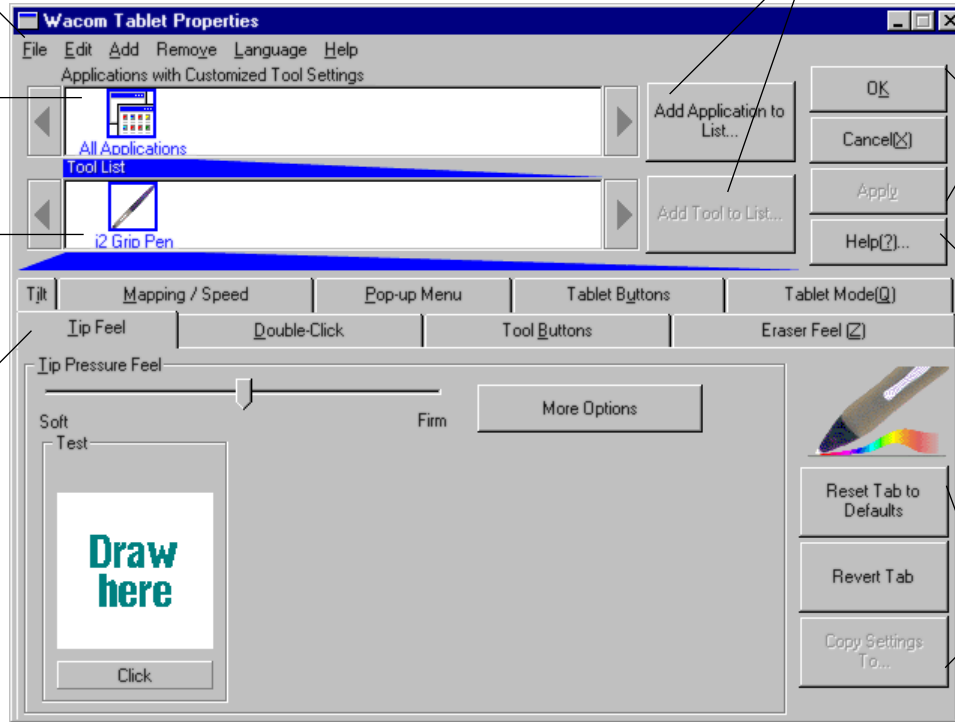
Wacom Tablet Properties

File Edit Add Remove Language Help

Applications with Customized Tool Settings

All Applications

Add Application to List...

OK

Cancel(X)

Tool List

i2 Grip Pen

Add Tool to List...

Apply

Help(?)...

Tilt | Mapping / Speed | Pop-up Menu | Tablet Buttons | Tablet Mode(Q)

Tip Feel | Double-Click | Tool Buttons | Eraser Feel (Z)

Tip Pressure Feel

Soft

Firm

More Options

Test

Draw here

Click

Reset Tab to Defaults

Revert Tab

Copy Settings To...